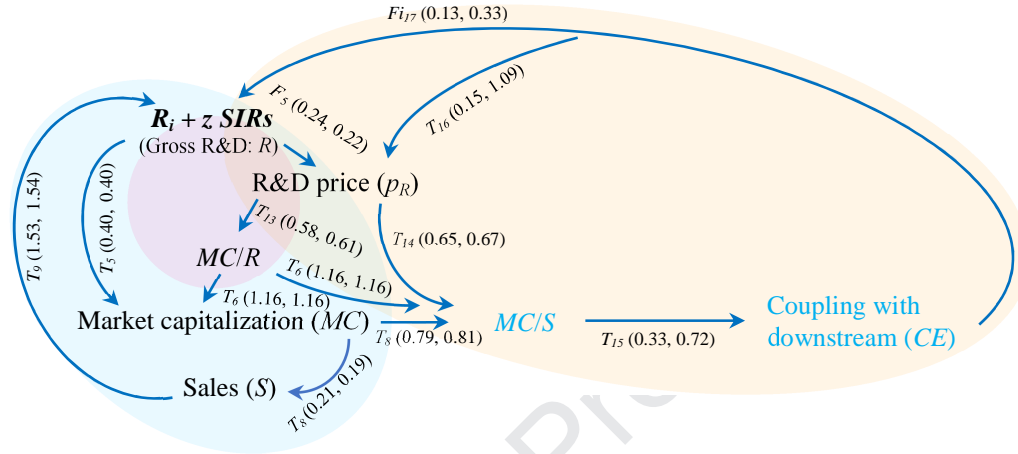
$Fi_{17}$ (0.13, 0.33)

$F_5$ (0.24, 0.22)

$T_{16}$ (0.15, 1.09)

$\boldsymbol{R_i + z}$ ***SIRs***
(Gross R&D: $R$)

R&D price ($p_R$)

$T_{13}$ (0.58, 0.61)

$T_{14}$ (0.65, 0.67)

$T_9$ (1.53, 1.54)

$T_5$ (0.40, 0.40)

$MC/R$

$T_6$ (1.16, 1.16)

$T_6$ (1.16, 1.16)

$MC/S$

Coupling with downstream ($CE$)

Market capitalization ($MC$)

$T_8$ (0.79, 0.81)

$T_{15}$ (0.33, 0.72)

Sales ($S$)

$T_8$ (0.21, 0.19)